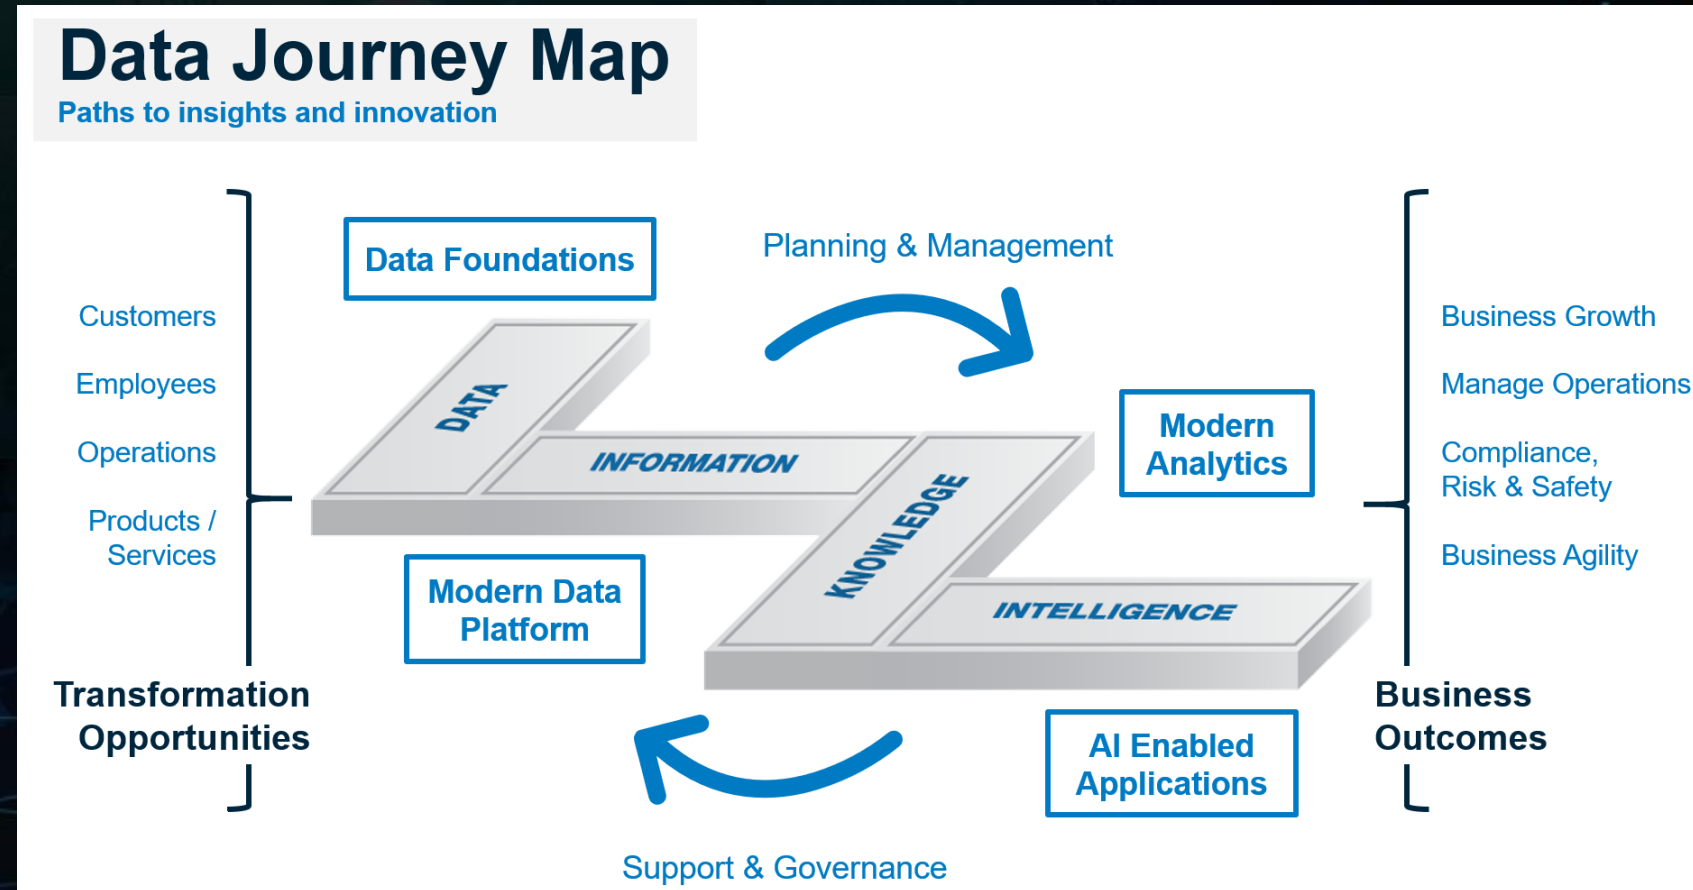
Data Journey Map
Paths to insights and innovation

Customers

Employees

Operations

Products / Services

Transformation Opportunities

Data Foundations

Planning & Management

DATA

INFORMATION

KNOWLEDGE

INTELLIGENCE

Modern Analytics

Modern Data Platform

AI Enabled Applications

Support & Governance

Business Growth

Manage Operations

Compliance, Risk & Safety

Business Agility

Business Outcomes